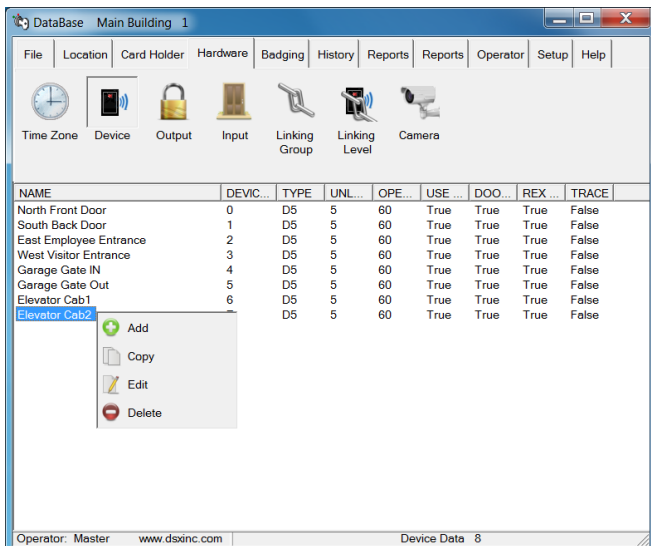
DataBase Main Building 1

File | Location | Card Holder | Hardware | Badging | History | Reports | Reports | Operator | Setup | Help

Time Zone Device Output Input Linking Group Linking Level Camera

| NAME | DEVIC... | TYPE | UNL... | OPE... | USE ... | DOO... | REX ... | TRACE |
|---|---|---|---|---|---|---|---|---|
| North Front Door | 0 | D5 | 5 | 60 | True | True | True | False |
| South Back Door | 1 | D5 | 5 | 60 | True | True | True | False |
| East Employee Entrance | 2 | D5 | 5 | 60 | True | True | True | False |
| West Visitor Entrance | 3 | D5 | 5 | 60 | True | True | True | False |
| Garage Gate IN | 4 | D5 | 5 | 60 | True | True | True | False |
| Garage Gate Out | 5 | D5 | 5 | 60 | True | True | True | False |
| Elevator Cab1 | 6 | D5 | 5 | 60 | True | True | True | False |
| Elevator Cab2 | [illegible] | D5 | 5 | 60 | True | True | True | False |

Add
Copy
Edit
Delete

Operator: Master www.dsxinc.com Device Data 8